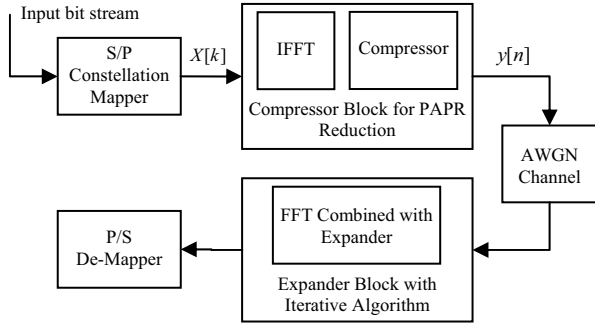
Input bit stream

S/P Constellation Mapper

$X[k]$

IFFT

Compressor

Compressor Block for PAPR Reduction

$y[n]$

AWGN Channel

FFT Combined with Expander

Expander Block with Iterative Algorithm

P/S De-Mapper